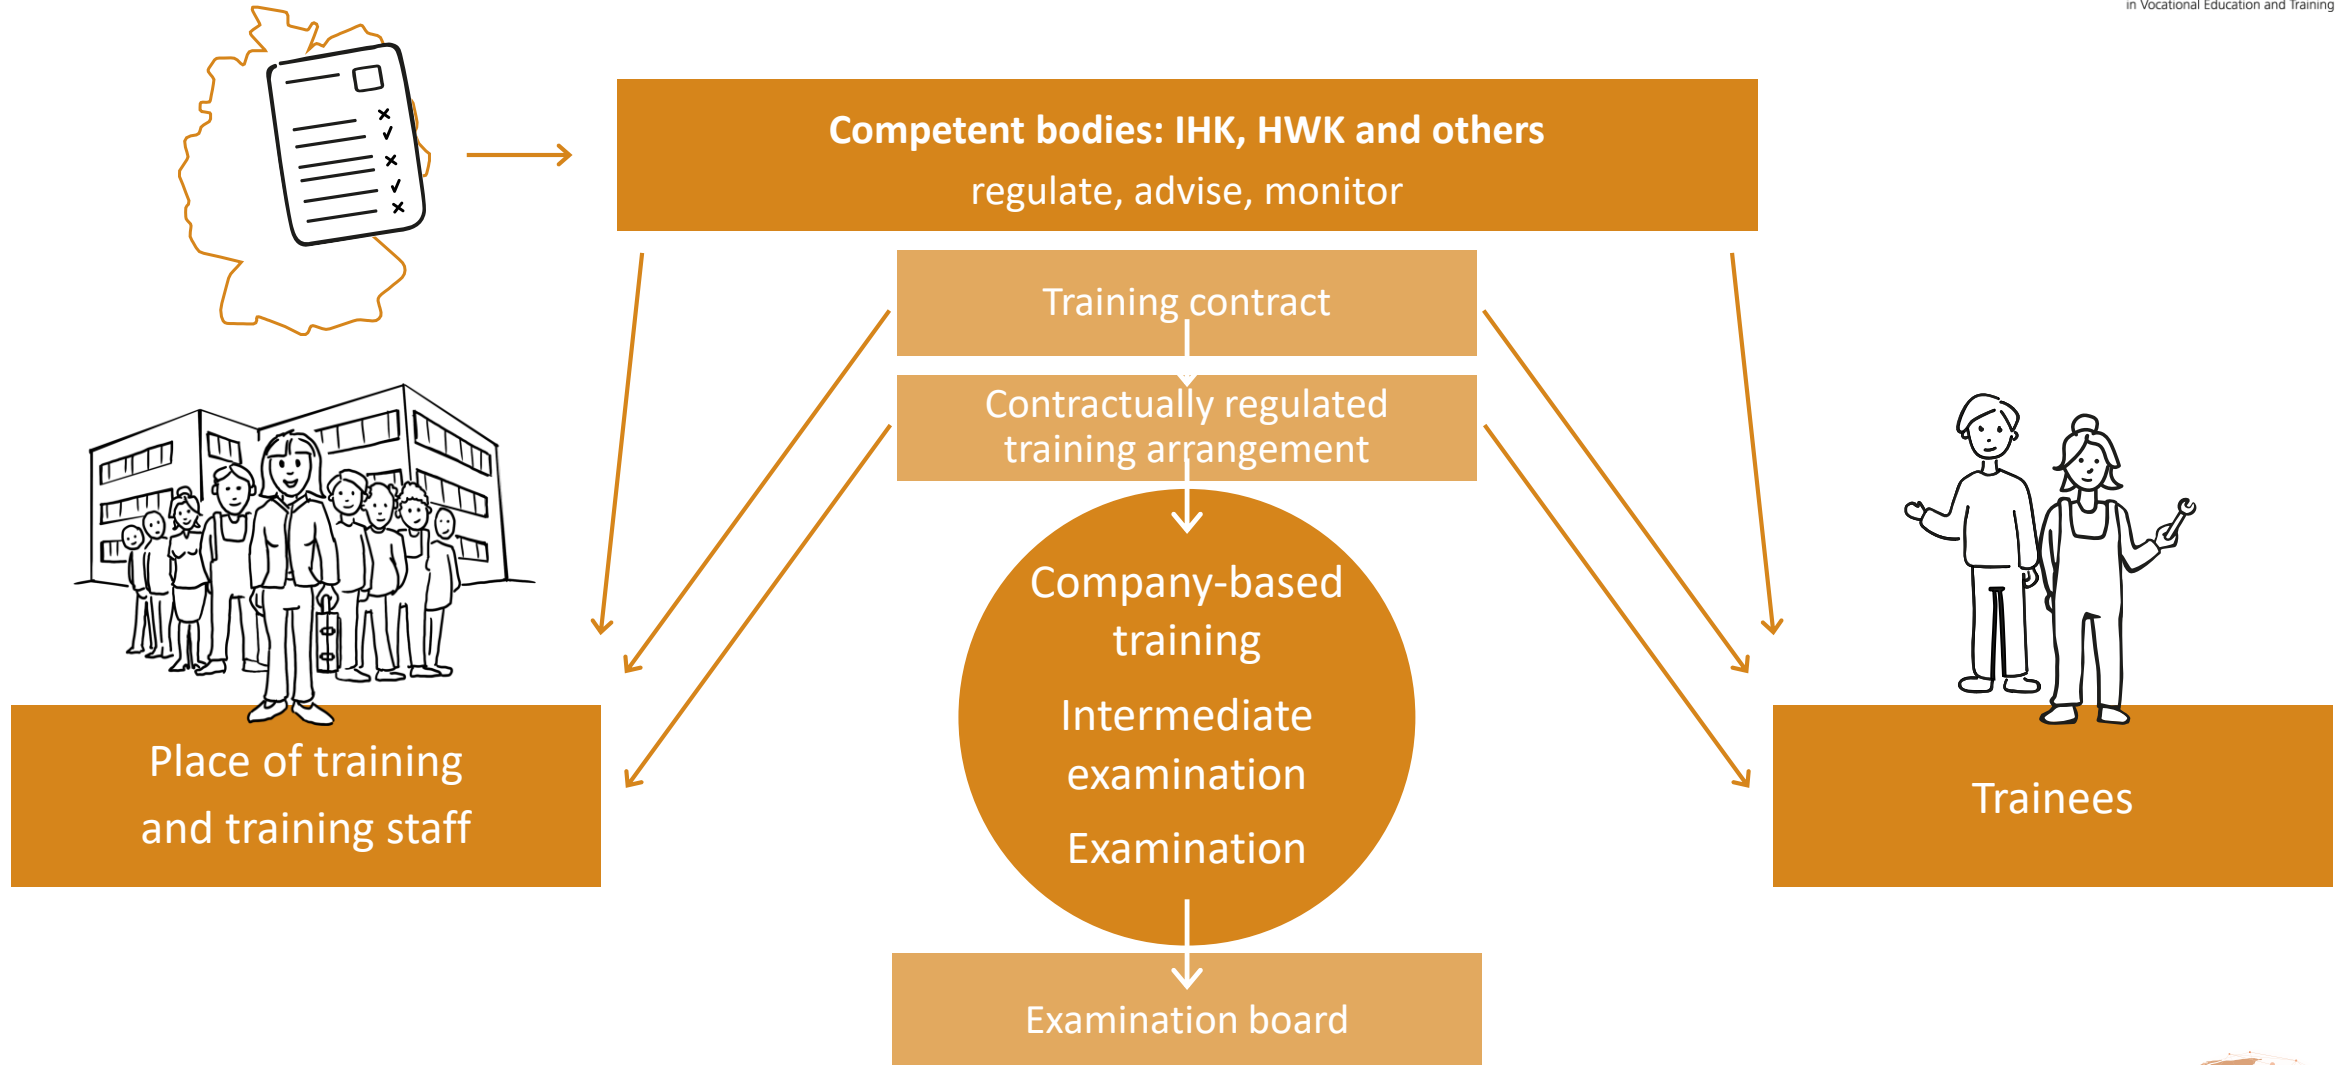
in Vocational Education and Training

**Competent bodies: IHK, HWK and others**
regulate, advise, monitor

Training contract

Contractually regulated training arrangement

Company-based training

Intermediate examination

Examination

Examination board

Place of training and training staff

Trainees